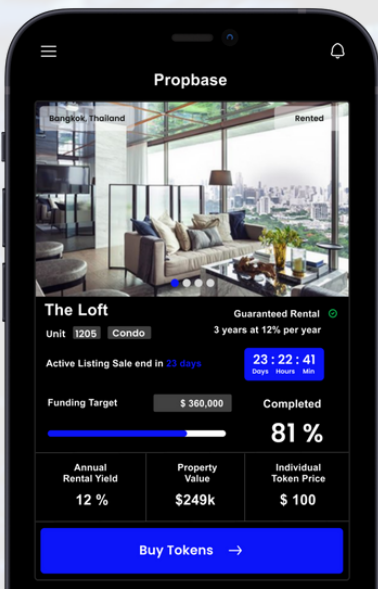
Propbase

Bangkok, Thailand

Rented

The Loft

Unit 1205 Condo

Guaranteed Rental

3 years at 12% per year

Active Listing Sale end in 23 days

23 : 22 : 41
Days Hours Min

Funding Target

$ 360,000

Completed

81 %

| Annual Rental Yield | Property Value | Individual Token Price |
|---|---|---|
| 12 % | $249k | $ 100 |

Buy Tokens →